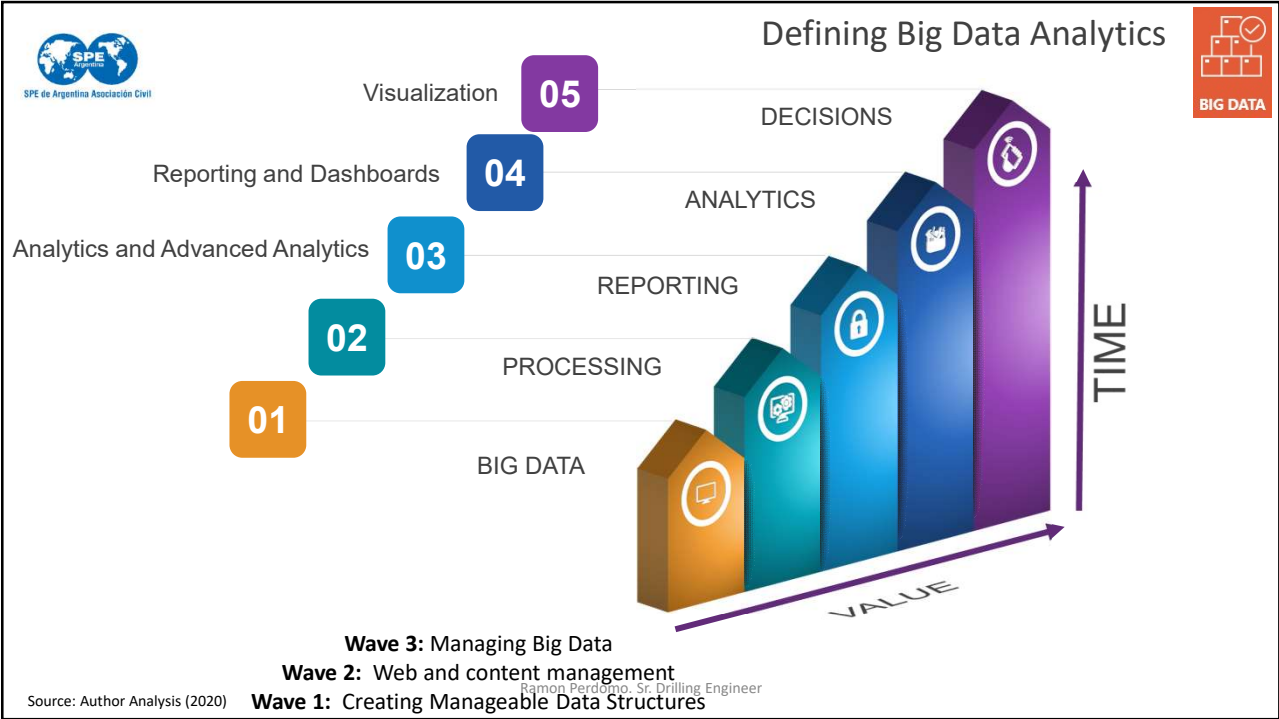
SPE Argentina
SPE de Argentina Asociación Civil

Defining Big Data Analytics

BIG DATA

Visualization 05
Reporting and Dashboards 04
Analytics and Advanced Analytics 03
02
01

DECISIONS
ANALYTICS
REPORTING
PROCESSING
BIG DATA

TIME
VALUE

**Wave 3:** Managing Big Data
**Wave 2:** Web and content management
**Wave 1:** Creating Manageable Data Structures

Ramon Perdomo. Sr. Drilling Engineer

Source: Author Analysis (2020)